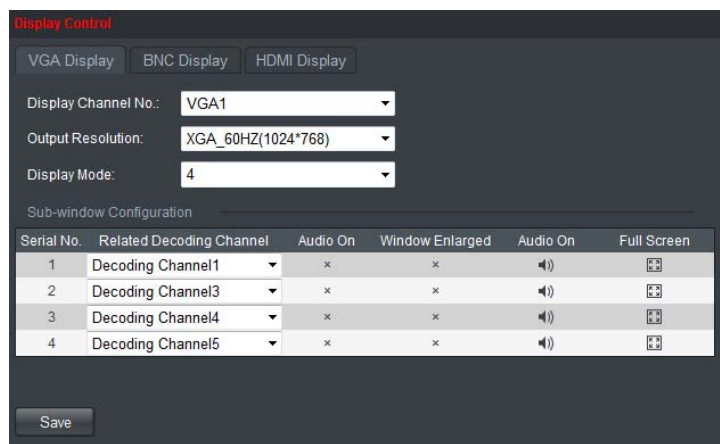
Display Control

VGA Display | BNC Display | HDMI Display

Display Channel No.: VGA1

Output Resolution: XGA_60HZ(1024*768)

Display Mode: 4

Sub-window Configuration

| Serial No. | Related Decoding Channel | Audio On | Window Enlarged | Audio On | Full Screen |
|---|---|---|---|---|---|
| 1 | Decoding Channel1 | × | × | | |
| 2 | Decoding Channel3 | × | × | | |
| 3 | Decoding Channel4 | × | × | | |
| 4 | Decoding Channel5 | × | × | | |

Save